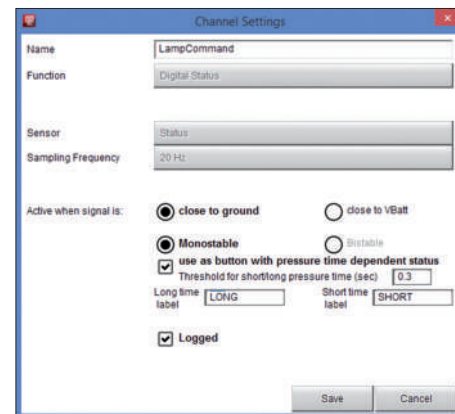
Channel Settings

Name LampCommand

Function Digital Status

Sensor Status

Sampling Frequency 20 Hz

Active when signal is: close to ground close to VBatt

Monostable Bistable

use as button with pressure time dependent status

Threshold for short/long pressure time (sec) 0.3

Long time label LONG

Short time label SHORT

Logged

Save Cancel